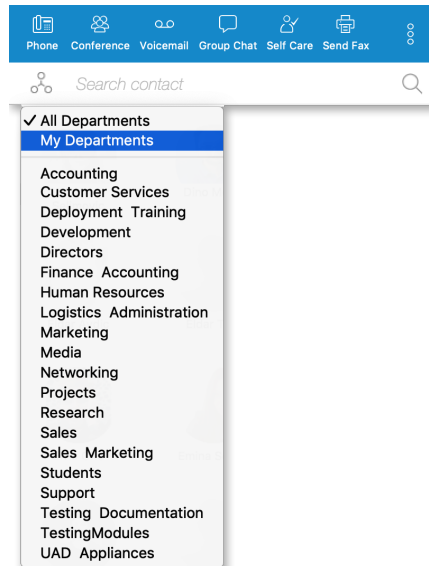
Phone Conference Voicemail Group Chat Self Care Send Fax

Search contact

✓ All Departments
My Departments

Accounting
Customer Services
Deployment Training
Development
Directors
Finance Accounting
Human Resources
Logistics Administration
Marketing
Media
Networking
Projects
Research
Sales
Sales Marketing
Students
Support
Testing Documentation
TestingModules
UAD Appliances